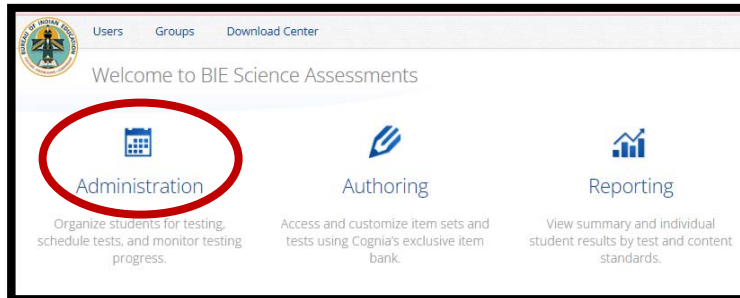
BUREAU OF INDIAN EDUCATION

Users Groups Download Center

Welcome to BIE Science Assessments

Administration

Organize students for testing, schedule tests, and monitor testing progress.

Authoring

Access and customize item sets and tests using Cognia's exclusive item bank.

Reporting

View summary and individual student results by test and content standards.